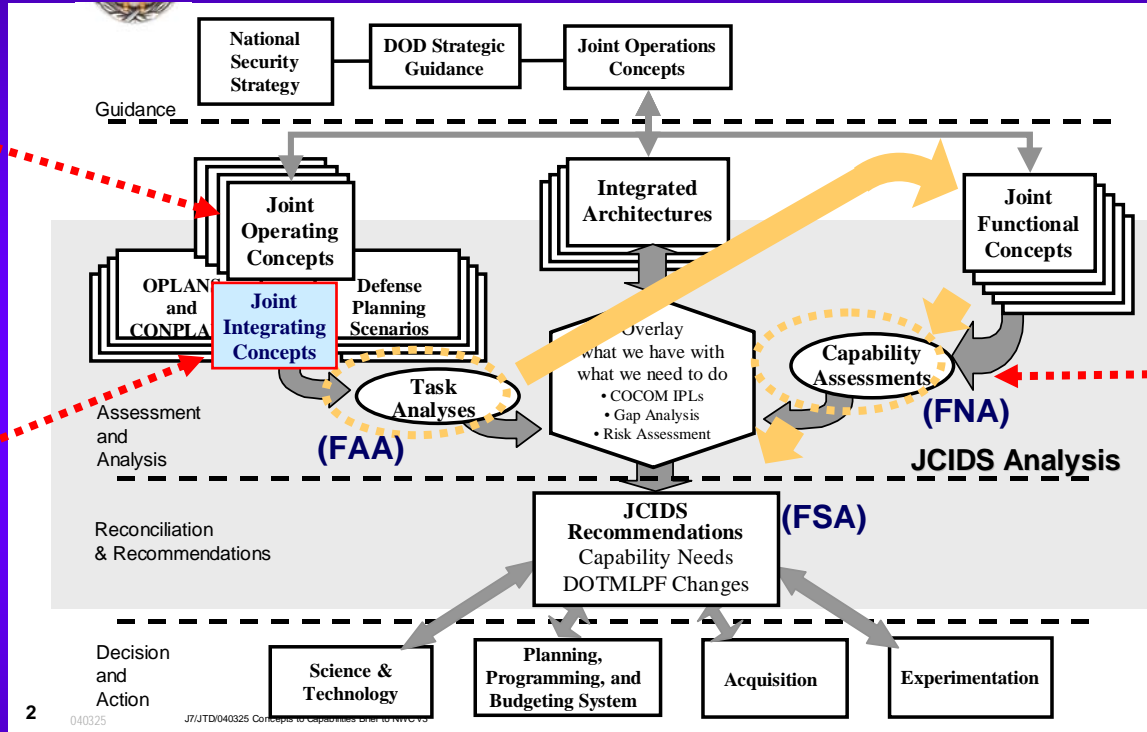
National Security Strategy

DOD Strategic Guidance

Joint Operations Concepts

Guidance

Joint Operating Concepts

Integrated Architectures

Joint Functional Concepts

OPLANS and CONPLA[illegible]

Joint Integrating Concepts

Defense Planning Scenarios

Overlay what we have with what we need to do
• COCOM IPLs
• Gap Analysis
• Risk Assessment

Capability Assessments

Task Analyses

(FNA)

Assessment and Analysis

(FAA)

JCIDS Analysis

JCIDS Recommendations
Capability Needs
DOTMLPF Changes

(FSA)

Reconciliation & Recommendations

Decision and Action

Science & Technology

Planning, Programming, and Budgeting System

Acquisition

Experimentation

2

040325

J7/JTD/040325 Concepts to Capabilities Brief to NWC v3